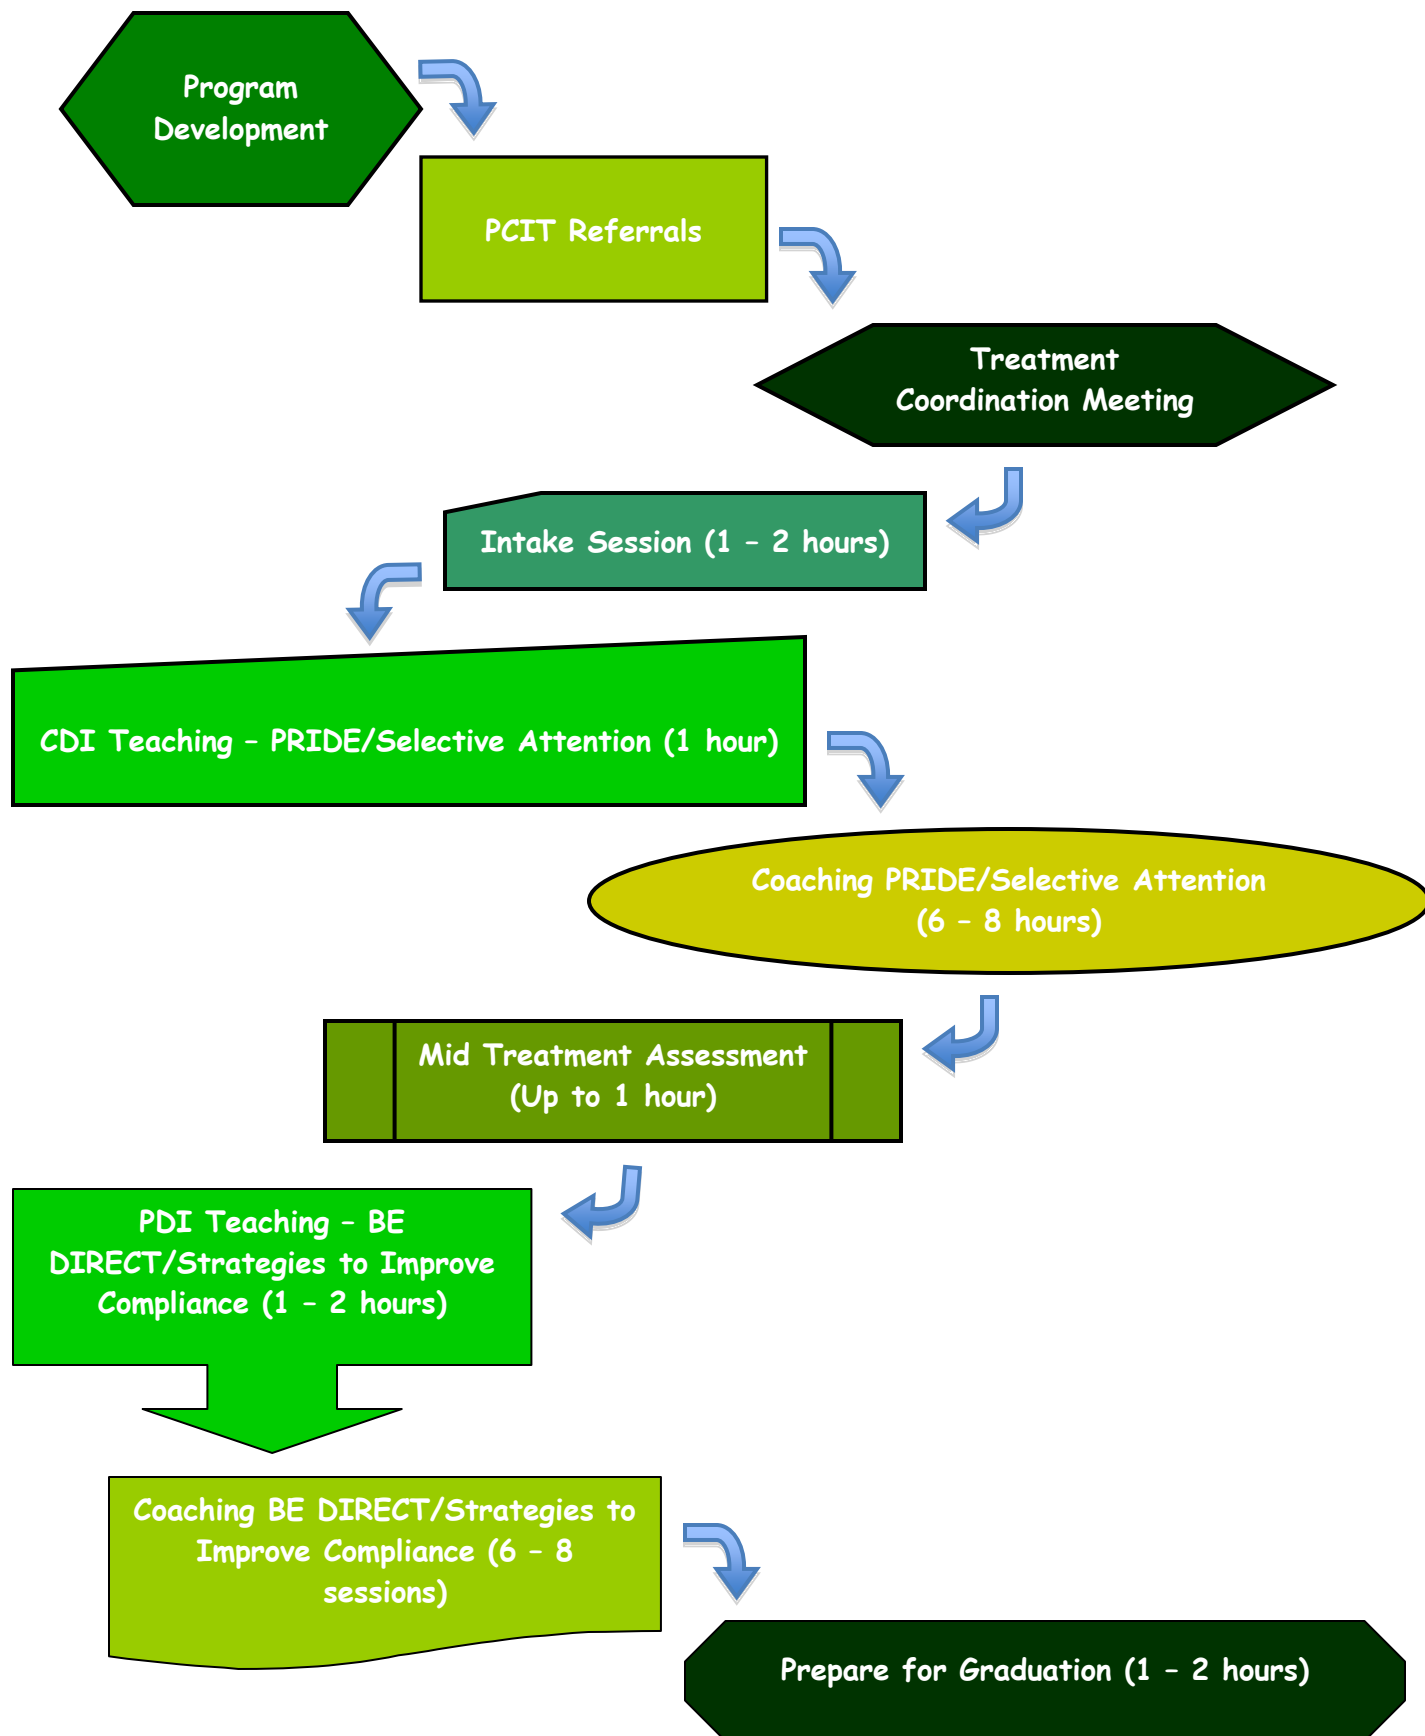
Program Development

PCIT Referrals

Treatment Coordination Meeting

Intake Session (1 – 2 hours)

CDI Teaching – PRIDE/Selective Attention (1 hour)

Coaching PRIDE/Selective Attention (6 – 8 hours)

Mid Treatment Assessment (Up to 1 hour)

PDI Teaching – BE DIRECT/Strategies to Improve Compliance (1 – 2 hours)

Coaching BE DIRECT/Strategies to Improve Compliance (6 – 8 sessions)

Prepare for Graduation (1 – 2 hours)